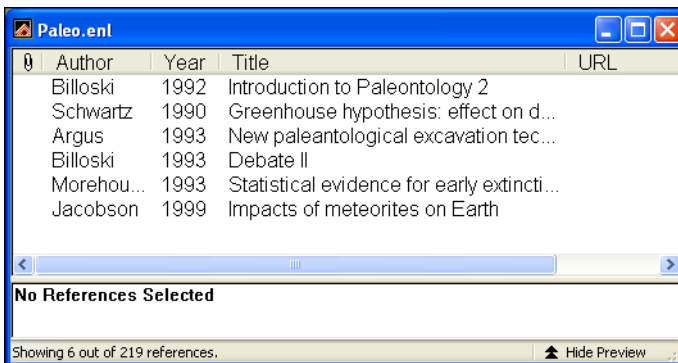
Paleo.enl

| 0 | Author | Year | Title | URL |
|---|---|---|---|---|
| | Billoski | 1992 | Introduction to Paleontology 2 | |
| | Schwartz | 1990 | Greenhouse hypothesis: effect on d... | |
| | Argus | 1993 | New paleantological excavation tec... | |
| | Billoski | 1993 | Debate II | |
| | Morehou... | 1993 | Statistical evidence for early extincti... | |
| | Jacobson | 1999 | Impacts of meteorites on Earth | |

No References Selected

Showing 6 out of 219 references.

Hide Preview